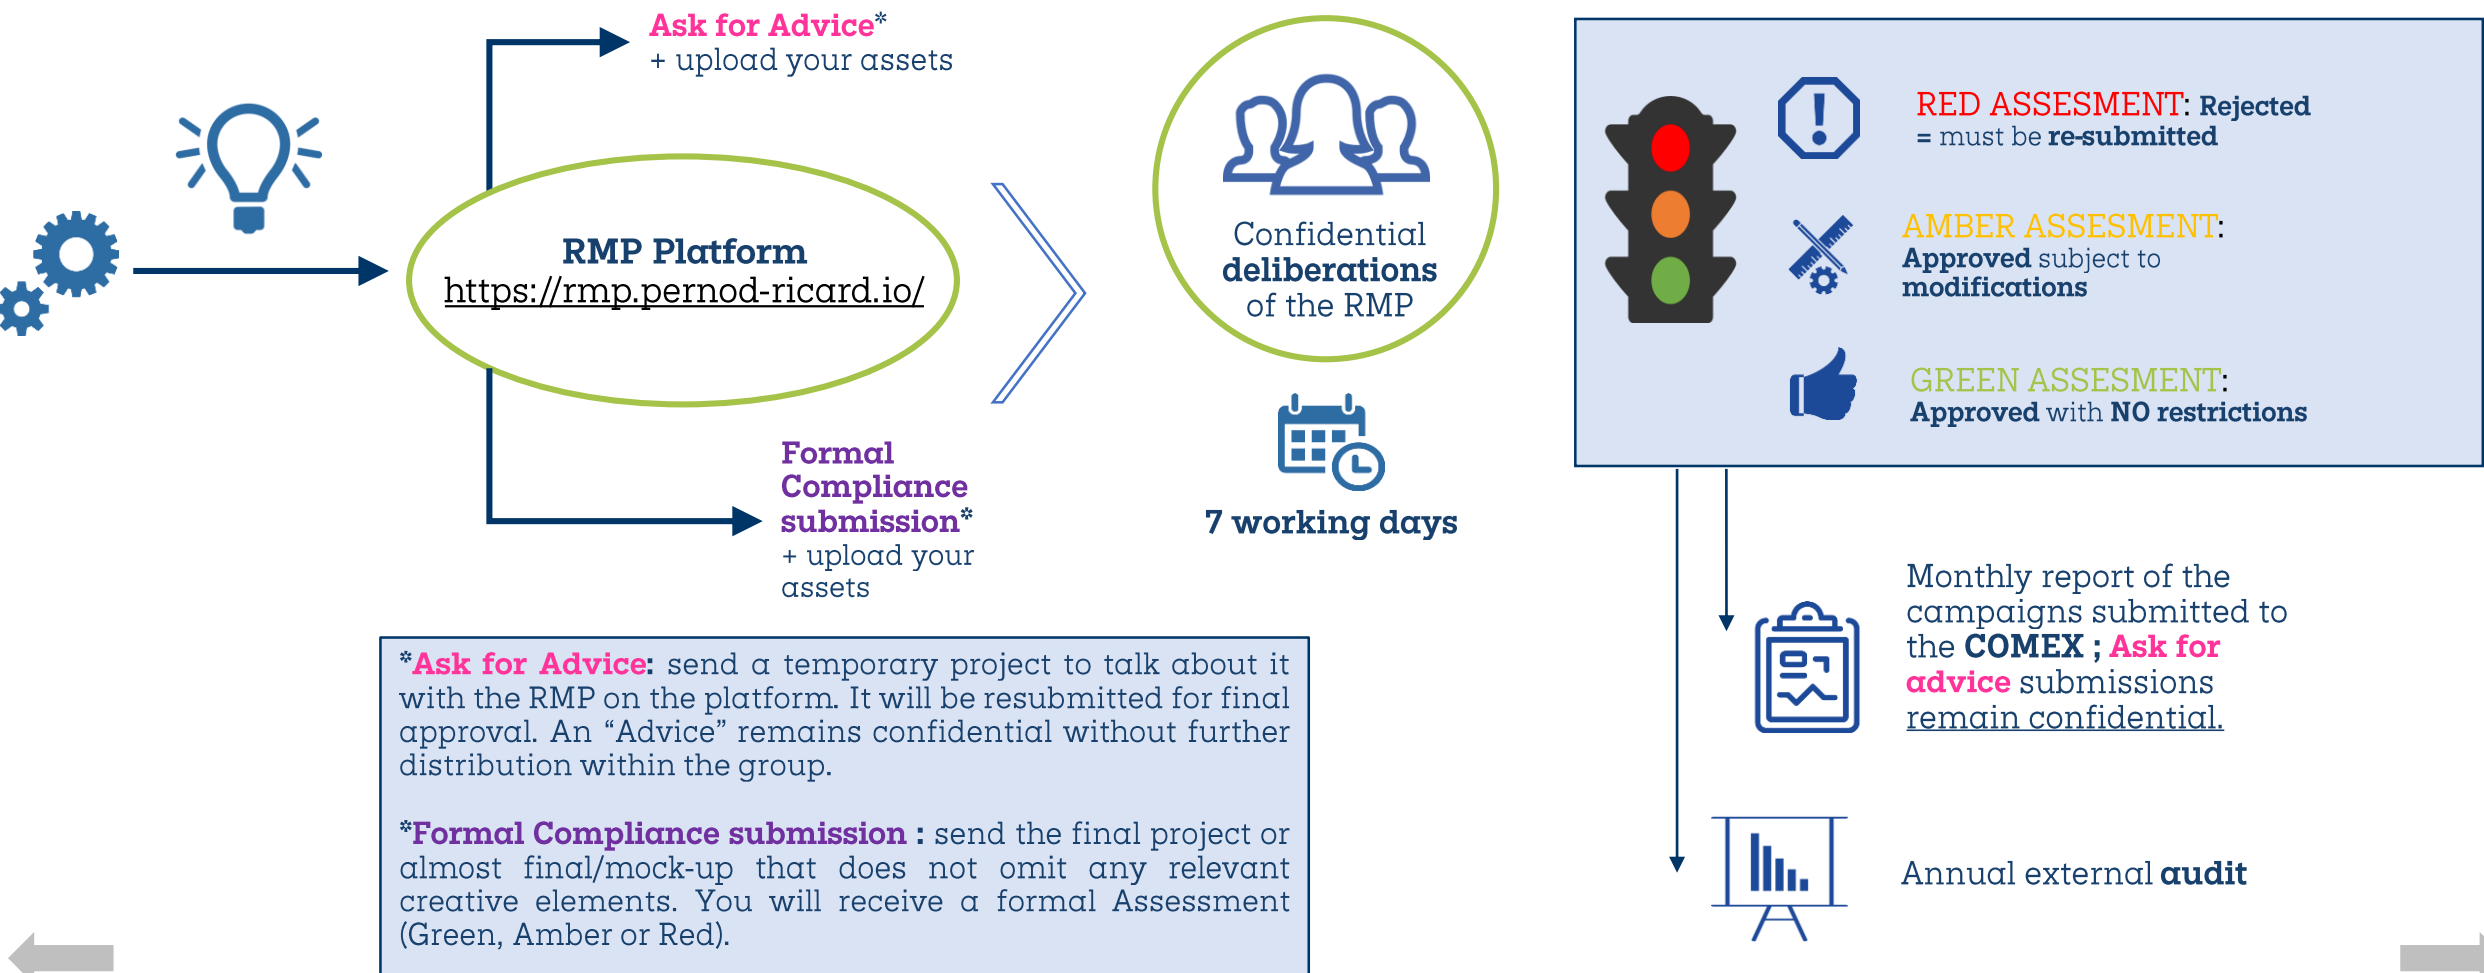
Ask for Advice*
+ upload your assets

RMP Platform
https://rmp.pernod-ricard.io/

Formal Compliance submission*
+ upload your assets

Confidential deliberations of the RMP

7 working days

RED ASSESMENT: Rejected
= must be re-submitted

AMBER ASSESMENT:
Approved subject to modifications

GREEN ASSESMENT:
Approved with NO restrictions

*Ask for Advice: send a temporary project to talk about it with the RMP on the platform. It will be resubmitted for final approval. An "Advice" remains confidential without further distribution within the group.

*Formal Compliance submission : send the final project or almost final/mock-up that does not omit any relevant creative elements. You will receive a formal Assessment (Green, Amber or Red).

Monthly report of the campaigns submitted to the COMEX ; Ask for advice submissions remain confidential.

Annual external audit